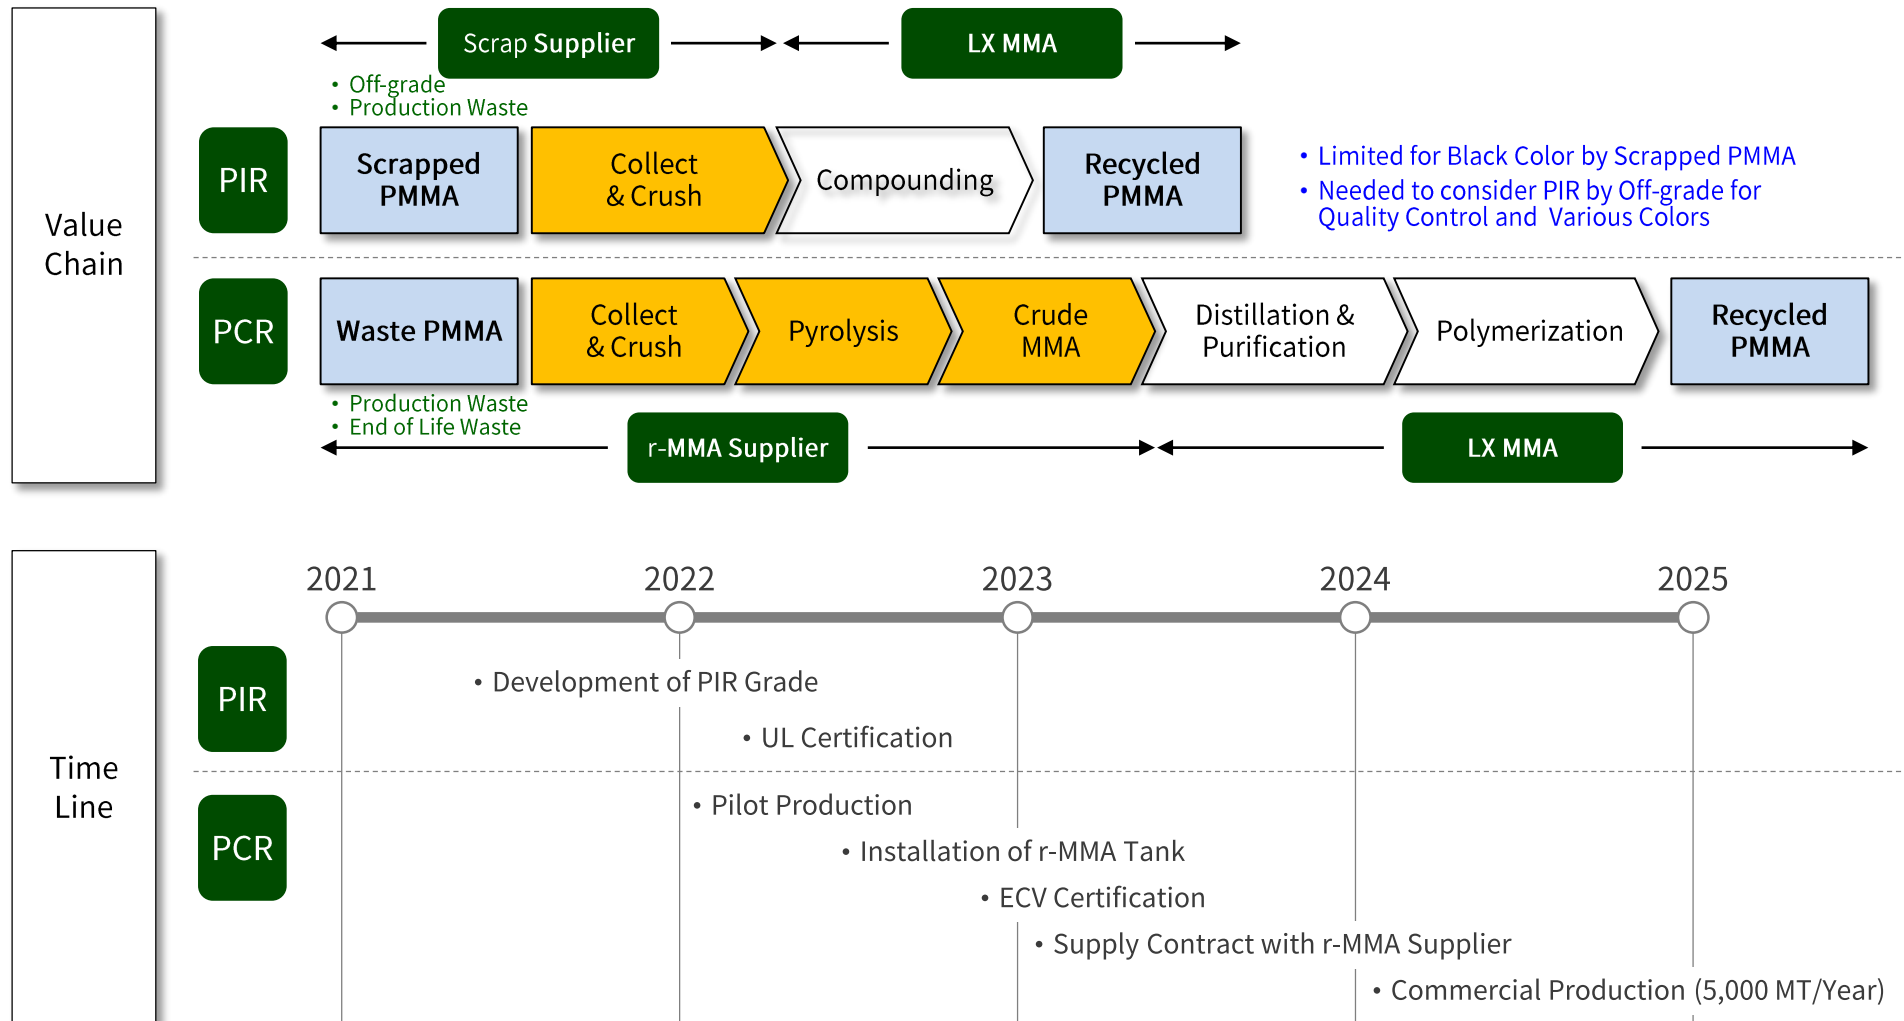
Value Chain

Scrap Supplier

LX MMA

• Off-grade
• Production Waste

PIR

Scrapped PMMA

Collect & Crush

Compounding

Recycled PMMA

• Limited for Black Color by Scrapped PMMA
• Needed to consider PIR by Off-grade for Quality Control and Various Colors

PCR

Waste PMMA

Collect & Crush

Pyrolysis

Crude MMA

Distillation & Purification

Polymerization

Recycled PMMA

• Production Waste
• End of Life Waste

r-MMA Supplier

LX MMA

Time Line

2021

2022

2023

2024

2025

PIR

• Development of PIR Grade

• UL Certification

PCR

• Pilot Production

• Installation of r-MMA Tank

• ECV Certification

• Supply Contract with r-MMA Supplier

• Commercial Production (5,000 MT/Year)